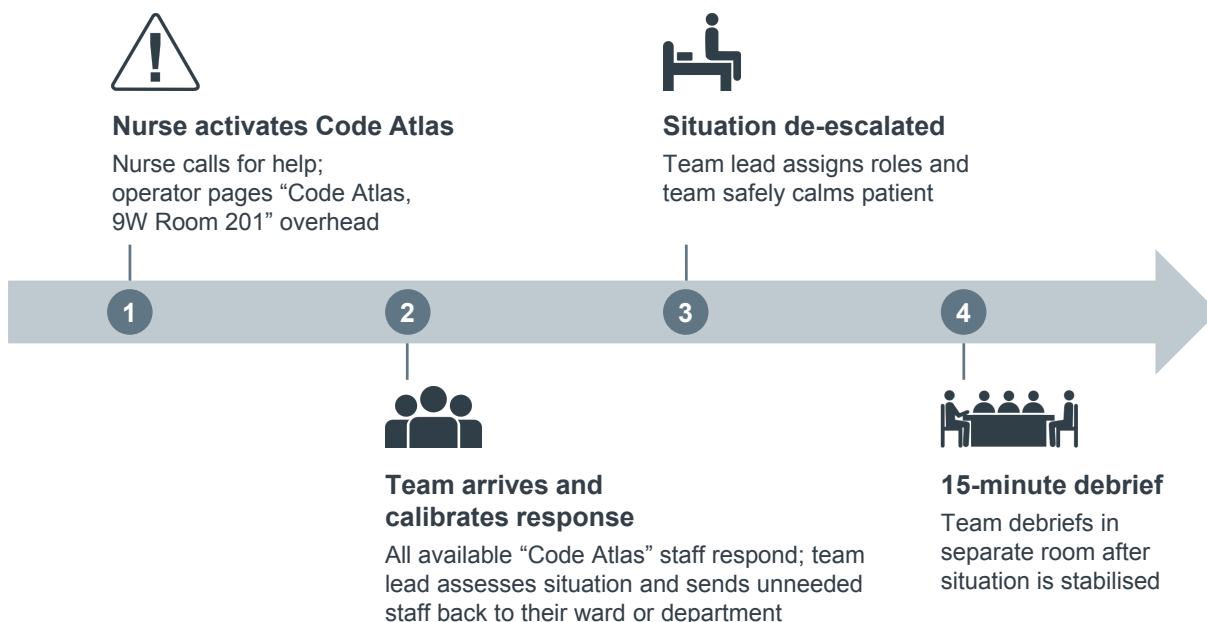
Nurse activates Code Atlas

Nurse calls for help; operator pages “Code Atlas, 9W Room 201” overhead

Situation de-escalated

Team lead assigns roles and team safely calms patient

1

2

3

4

Team arrives and calibrates response

All available “Code Atlas” staff respond; team lead assesses situation and sends unneeded staff back to their ward or department

15-minute debrief

Team debriefs in separate room after situation is stabilised